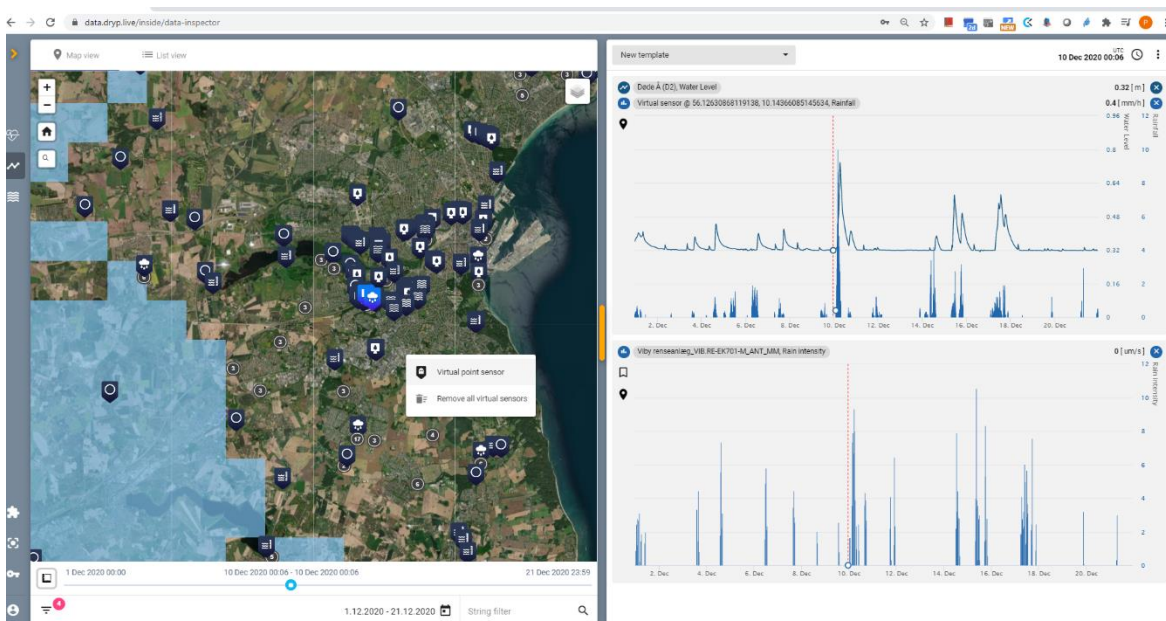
data.dryp.live/inside/data-inspector

Map view
List view

New template
UTC
10 Dec 2020 00:06

Døde Å (D2), Water Level
0.32 [ m]
Virtual sensor @ 56.12630868119138, 10.14366085145634, Rainfall
0.4 [ mm/h]

0.96
0.8
0.64
0.48
0.32
0.16
0
Water Level

12
10
8
6
4
2
0
Rainfall

2. Dec
4. Dec
6. Dec
8. Dec
10. Dec
12. Dec
14. Dec
16. Dec
18. Dec
20. Dec

Viby renseanlæg_VIB.RE-EK701-M_ANT_MM, Rain intensity
0 [ um/s]

12
10
8
6
4
2
0
Rain intensity

2. Dec
4. Dec
6. Dec
8. Dec
10. Dec
12. Dec
14. Dec
16. Dec
18. Dec
20. Dec

Virtual point sensor
Remove all virtual sensors

1 Dec 2020 00:00
10 Dec 2020 00:06 - 10 Dec 2020 00:06
21 Dec 2020 23:59

1.12.2020 - 21.12.2020
String filter